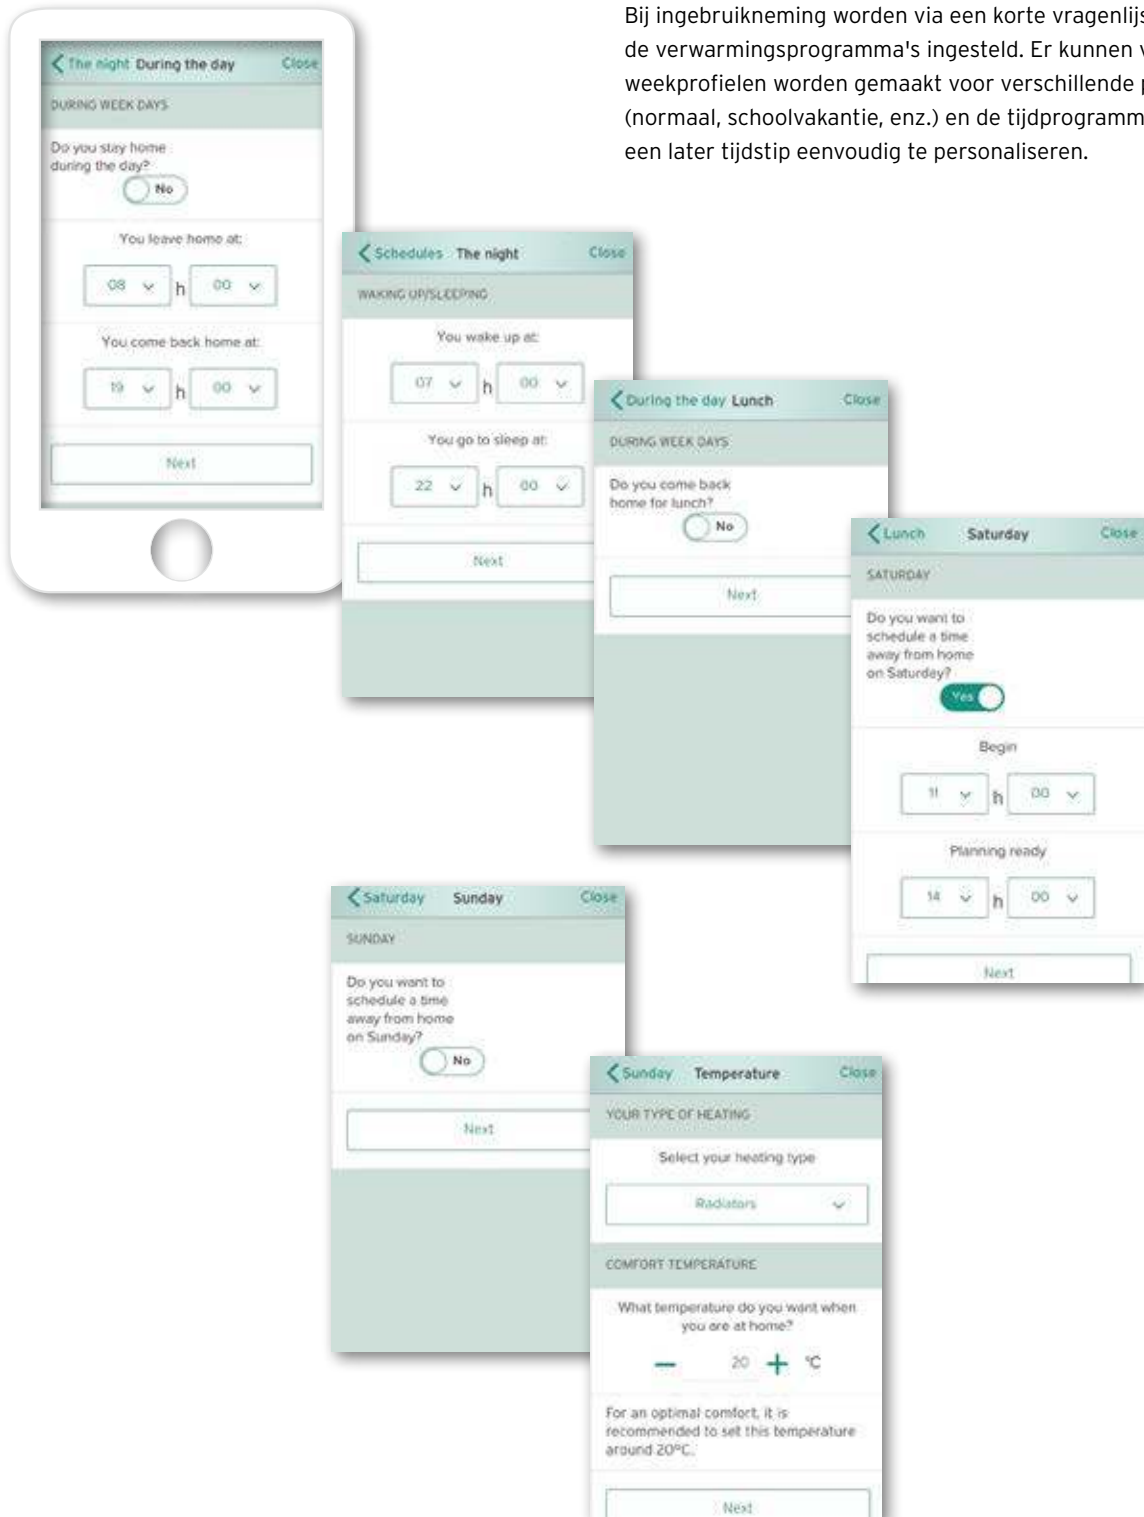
Bij ingebruikneming worden via een korte vragenlijs de verwarmingsprogramma's ingesteld. Er kunnen v weekprofielen worden gemaakt voor verschillende p (normaal, schoolvakantie, enz.) en de tijdprogramm een later tijdstip eenvoudig te personaliseren.

The night During the day Close
DURING WEEK DAYS
Do you stay home during the day?
No
You leave home at:
08 h 00
You come back home at:
19 h 00
Next

Schedules The night Close
WAKING UP/SLEEPING
You wake up at:
07 h 00
You go to sleep at:
22 h 00
Next

During the day Lunch Close
DURING WEEK DAYS
Do you come back home for lunch?
No
Next

Lunch Saturday Close
SATURDAY
Do you want to schedule a time away from home on Saturday?
Yes
Begin
11 h 00
Planning ready
14 h 00
Next

Saturday Sunday Close
SUNDAY
Do you want to schedule a time away from home on Sunday?
No
Next

Sunday Temperature Close
YOUR TYPE OF HEATING
Select your heating type
Radiators
COMFORT TEMPERATURE
What temperature do you want when you are at home?
— 20 + °C
For an optimal comfort, it is recommended to set this temperature around 20°C.
Next